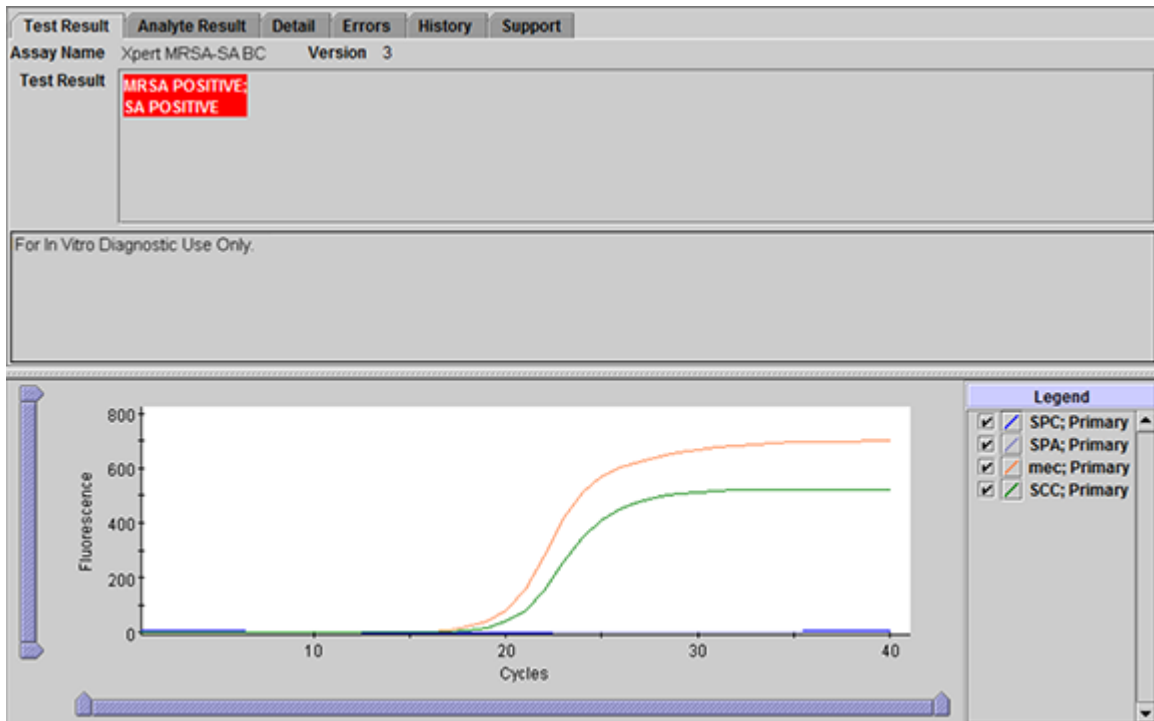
Test Result | Analyte Result | Detail | Errors | History | Support

Assay Name Xpert MRSA-SA BC Version 3

Test Result MRSA POSITIVE; SA POSITIVE

For In Vitro Diagnostic Use Only.

800
600
400
200
0
Fluorescence
10
20
30
40
Cycles

Legend
SPC; Primary
SPA; Primary
mec; Primary
SCC; Primary